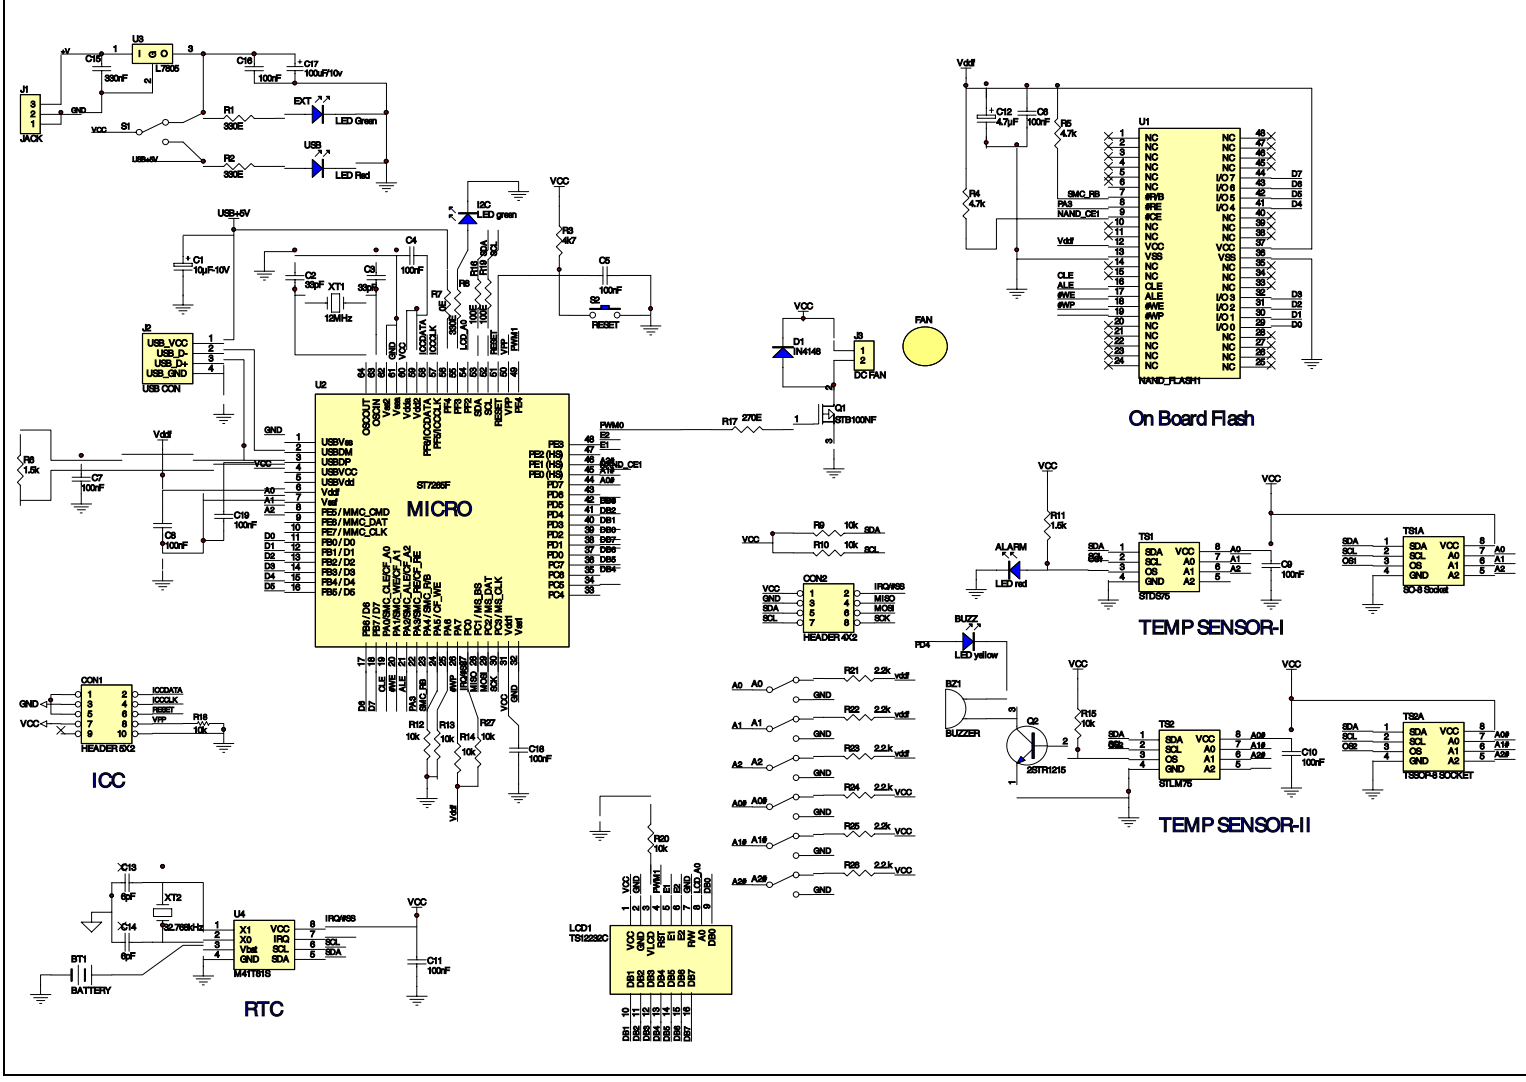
+V
C15
330nF
U3
L7805
1
3
2
C16
100nF
C17
100uF/10v
J1
3
2
1
JACK
GND
VCC
S1
R1
330E
EXT
LED Green
USB+5V
R2
330E
USB
LED Red

USB+5V
C1
10µF-10V
J2
USB_VCC
USB_D-
USB_D+
USB_GND
USB CON
1
2
3
4
C2
33pF
XT1
12MHz
C3
33pF
C4
100nF
R7
R8
I2C
LED green
R16
R19
SDA
SCL
VCC
R3
4k7
C5
100nF
S2
RESET

U2
MICRO
ST7265F
GND
R6
1.5k
C7
100nF
Vddf
VCC
C8
100nF
C19
100nF
A0
A1
A2
D0
D1
D2
D3
D4
D5
USBVss
USBDM
USBDP
USBVCC
USBVdd
Vddf
Vssf
PE5/MMC_CMD
PE6/MMC_DAT
PE7/MMC_CLK
PB0/D0
PB1/D1
PB2/D2
PB3/D3
PB4/D4
PB5/D5
OSCOUT
OSCIN
Vss2
Vssa
Vdd2
Vdda
PF6/ICCDATA
PF5/ICCCLK
PF4
PF3
PF2
SDA
SCL
RESET
VPP
PE4
PE3
PE2 (HS)
PE1 (HS)
PE0 (HS)
PD7
PD6
PD5
PD4
PD3
PD2
PD1
PD0
PC7
PC6
PC5
PC4
PB6/D6
PB7/D7
PA0/SMC_CLE/CF_A0
PA1/SMC_WE/CF_A1
PA2/SMC_ALE/CF_A2
PA3/SMC_RE/CF_RE
PA4/SMC_R/B
PA5/CF_WE
PA6
PA7
PC0/MS_BS
PC1/MS_DAT
PC2/MS_CLK
PC3
Vdd1
Vss1
PWM0
E2
E1
NAND_CE1
A1#
A0#
DB8
DB2
DB1
DB7
DB6
DB5
DB4
R17
270E
VCC
D1
IN4148
J3
DC FAN
FAN
Q1
STB100NF
R12
10k
R13
10k
R14
10k
R27
10k
C18
100nF
Vddf

Vddf
C12
4.7µF
C6
100nF
R5
4.7k
R4
4.7k
U1
NAND_FLASH1
SMC_RB
PA3
NAND_CE1
Vddf
CLE
ALE
#WE
#WP
NC
#R/B
#RE
#CE
VCC
VSS
CLE
ALE
#WE
#WP
I/O 7
I/O 6
I/O 5
I/O 4
I/O 3
I/O 2
I/O 1
I/O 0
D7
D6
D5
D4
D3
D2
D1
D0
On Board Flash

CON1
HEADER 5X2
GND
VCC
ICCDATA
ICCCLK
RESET
VPP
R18
10k
ICC

R9
10k
R10
10k
SDA
SCL
VCC
CON2
HEADER 4X2
VCC
GND
SDA
SCL
IRQ/#SS
MISO
MOSI
SCK

VCC
R11
1.5k
ALARM
LED red
TS1
STDS75
SDA
SCL
OS
GND
VCC
A0
A1
A2
C9
100nF
TS1A
SO-8 Socket
TEMP SENSOR-I

BUZZ
LED yellow
PD4
BZ1
BUZZER
Q2
2STR1215
R15
10k
TS2
STLM75
C10
100nF
TS2A
TSSOP-8 SOCKET
TEMP SENSOR-II

A0
A1
A2
A0#
A1#
A2#
R21 2.2k
R22 2.2k
R23 2.2k
R24 2.2k
R25 2.2k
R26 2.2k
GND
vddf
VCC

R20
10k
LCD1
TS12232C
VCC
GND
V_LCD
RST
E1
E2
R/W
A0
DB0
DB1
DB2
DB3
DB4
DB5
DB6
DB7

C13
6pF
XT2
32.768kHz
C14
6pF
U4
M41T81S
X1
X0
Vbat
GND
VCC
IRQ
SCL
SDA
IRQ/#SS
BT1
BATTERY
VCC
C11
100nF
RTC